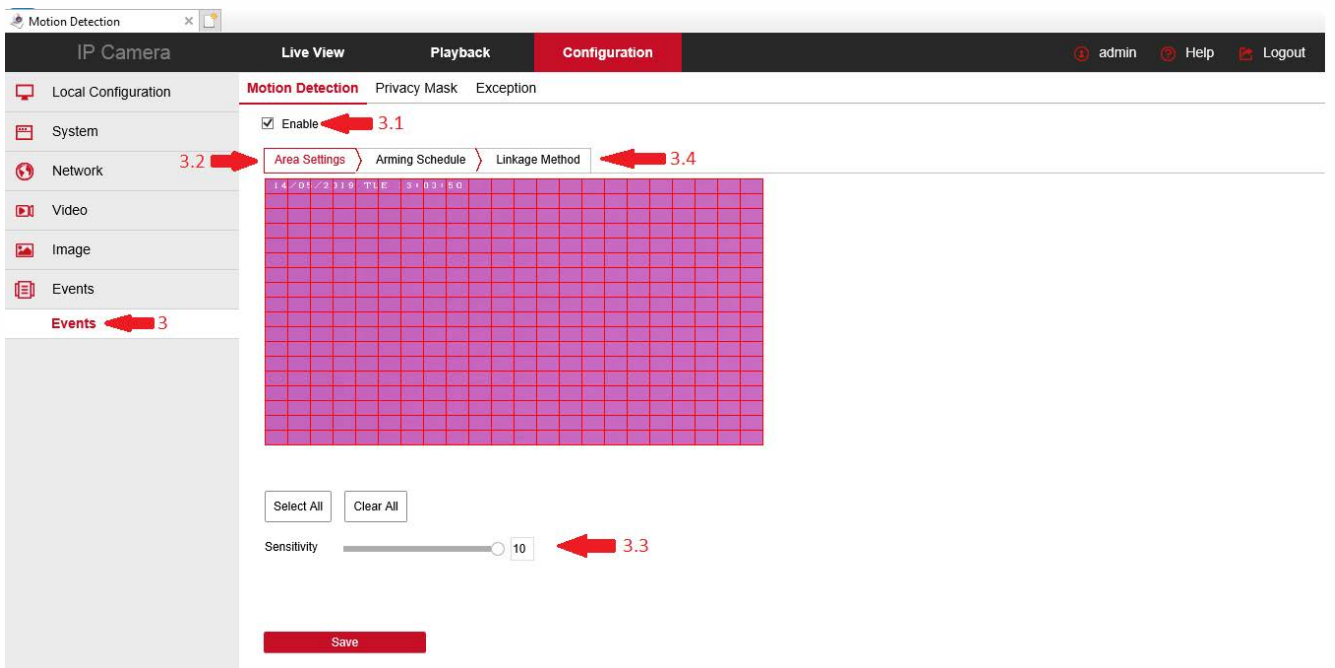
Motion Detection ×

IP Camera | Live View | Playback | Configuration | admin | Help | Logout

Local Configuration
System
Network
Video
Image
Events
Events 3

Motion Detection Privacy Mask Exception

☑ Enable 3.1

3.2 Area Settings | Arming Schedule | Linkage Method 3.4

14/05/2019 TUE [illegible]

Select All | Clear All

Sensitivity 10 3.3

Save